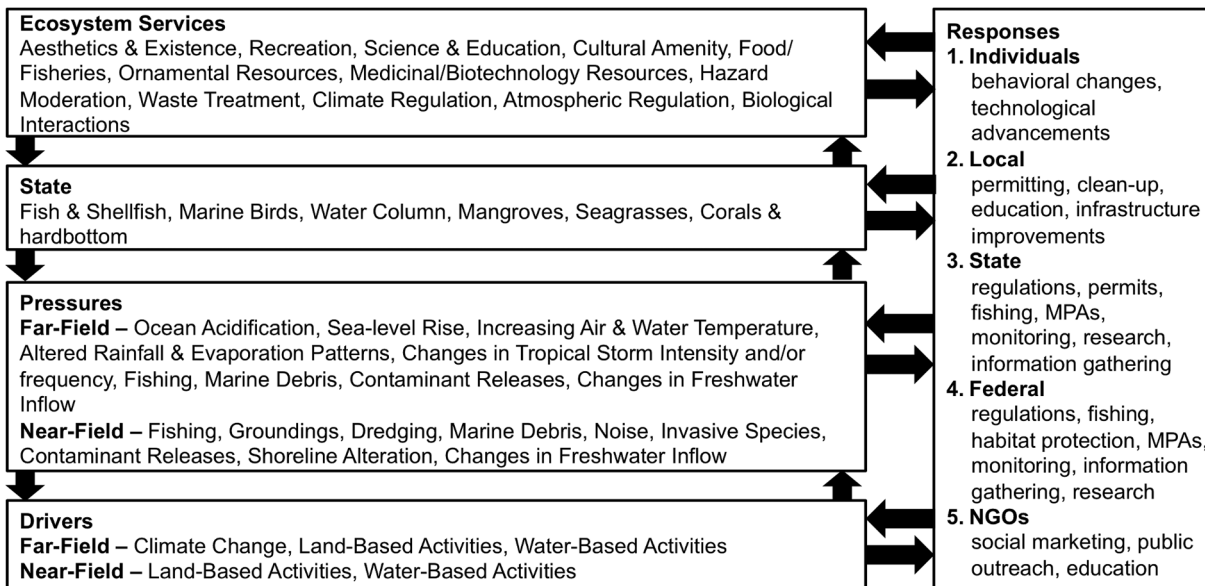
**Ecosystem Services**
Aesthetics & Existence, Recreation, Science & Education, Cultural Amenity, Food/ Fisheries, Ornamental Resources, Medicinal/Biotechnology Resources, Hazard Moderation, Waste Treatment, Climate Regulation, Atmospheric Regulation, Biological Interactions

**State**
Fish & Shellfish, Marine Birds, Water Column, Mangroves, Seagrasses, Corals & hardbottom

**Pressures**
**Far-Field –** Ocean Acidification, Sea-level Rise, Increasing Air & Water Temperature, Altered Rainfall & Evaporation Patterns, Changes in Tropical Storm Intensity and/or frequency, Fishing, Marine Debris, Contaminant Releases, Changes in Freshwater Inflow
**Near-Field –** Fishing, Groundings, Dredging, Marine Debris, Noise, Invasive Species, Contaminant Releases, Shoreline Alteration, Changes in Freshwater Inflow

**Drivers**
**Far-Field –** Climate Change, Land-Based Activities, Water-Based Activities
**Near-Field –** Land-Based Activities, Water-Based Activities

**Responses**
**1. Individuals**
behavioral changes, technological advancements
**2. Local**
permitting, clean-up, education, infrastructure improvements
**3. State**
regulations, permits, fishing, MPAs, monitoring, research, information gathering
**4. Federal**
regulations, fishing, habitat protection, MPAs, monitoring, information gathering, research
**5. NGOs**
social marketing, public outreach, education